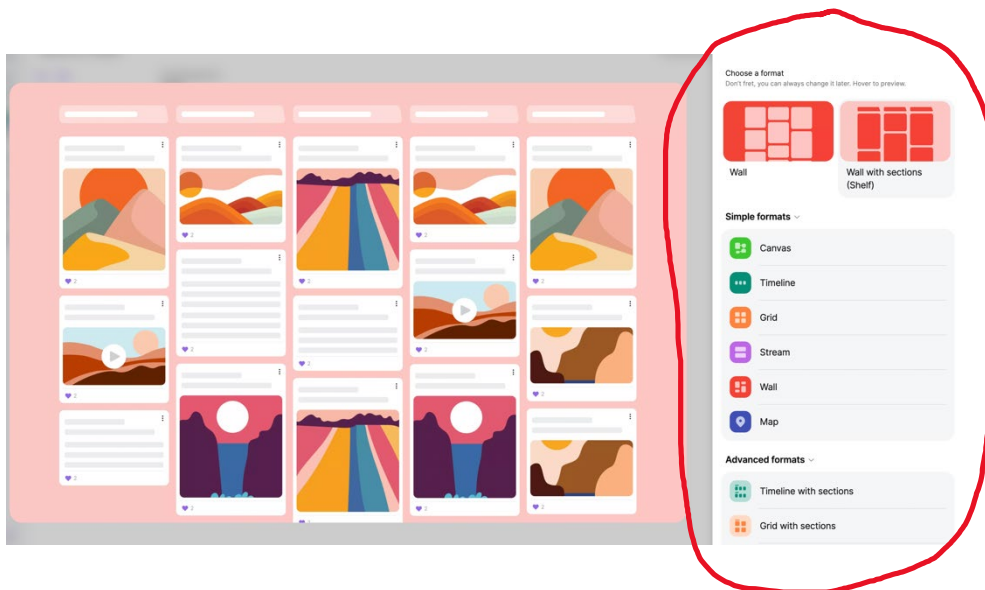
Choose a format
Don't fret, you can always change it later. Hover to preview.

Wall

Wall with sections (Shelf)

Simple formats

Canvas

Timeline

Grid

Stream

Wall

Map

Advanced formats

Timeline with sections

Grid with sections